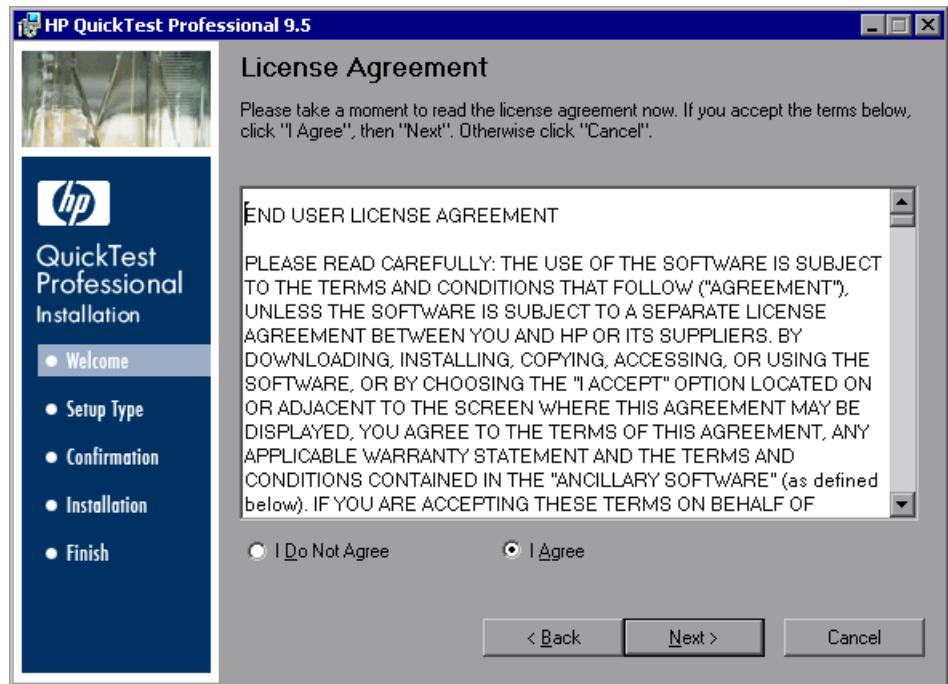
HP QuickTest Professional 9.5

hp

QuickTest Professional Installation

• Welcome
• Setup Type
• Confirmation
• Installation
• Finish

License Agreement

Please take a moment to read the license agreement now. If you accept the terms below, click "I Agree", then "Next". Otherwise click "Cancel".

END USER LICENSE AGREEMENT

PLEASE READ CAREFULLY: THE USE OF THE SOFTWARE IS SUBJECT TO THE TERMS AND CONDITIONS THAT FOLLOW ("AGREEMENT"), UNLESS THE SOFTWARE IS SUBJECT TO A SEPARATE LICENSE AGREEMENT BETWEEN YOU AND HP OR ITS SUPPLIERS. BY DOWNLOADING, INSTALLING, COPYING, ACCESSING, OR USING THE SOFTWARE, OR BY CHOOSING THE "I ACCEPT" OPTION LOCATED ON OR ADJACENT TO THE SCREEN WHERE THIS AGREEMENT MAY BE DISPLAYED, YOU AGREE TO THE TERMS OF THIS AGREEMENT, ANY APPLICABLE WARRANTY STATEMENT AND THE TERMS AND CONDITIONS CONTAINED IN THE "ANCILLARY SOFTWARE" (as defined below). IF YOU ARE ACCEPTING THESE TERMS ON BEHALF OF

I Do Not Agree
I Agree

< Back
Next >
Cancel